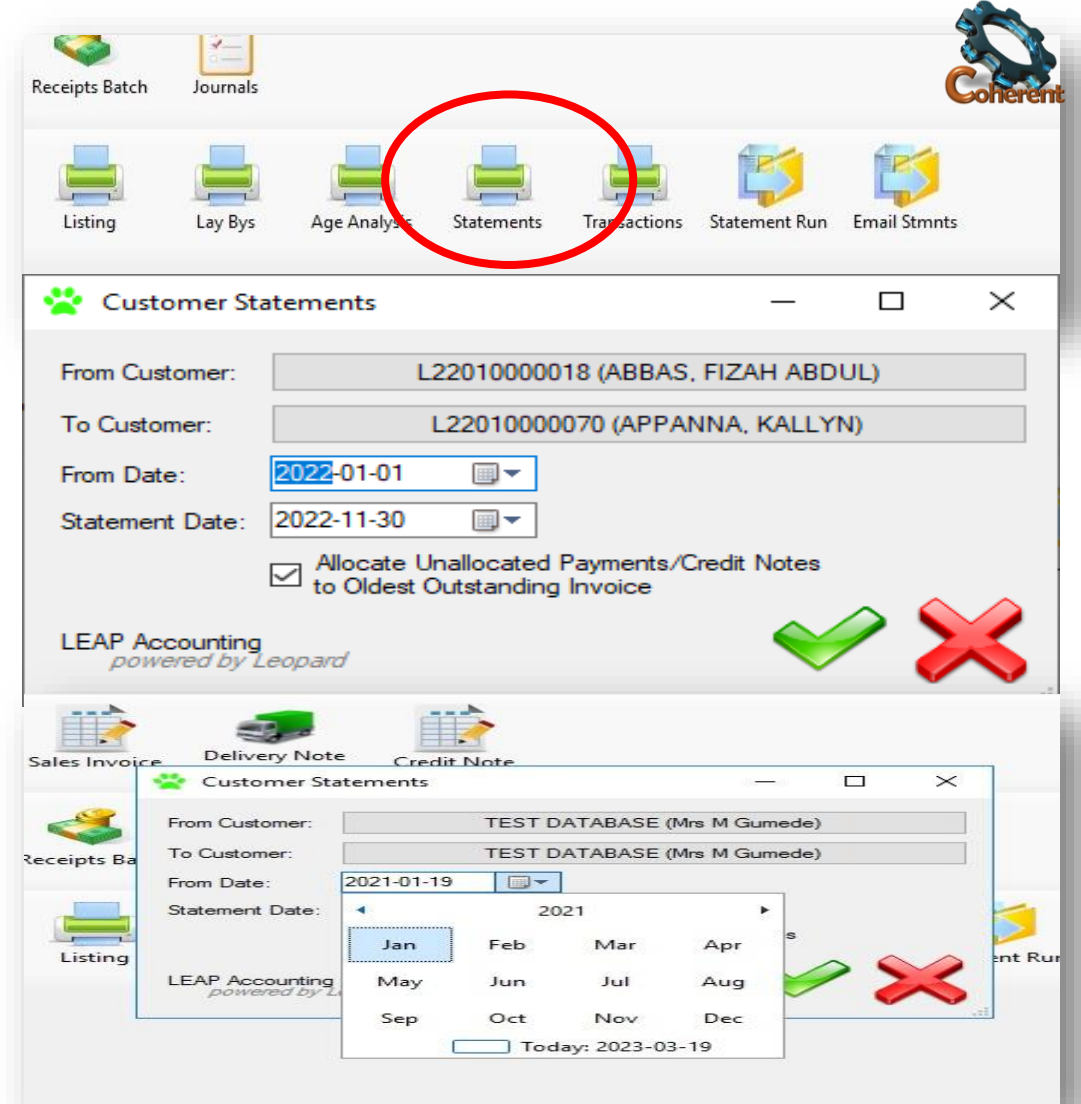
Receipts Batch Journals

Coherent

Listing Lay Bys Age Analysis Statements Transactions Statement Run Email Stmnts

Customer Statements

From Customer: L22010000018 (ABBAS, FIZAH ABDUL)

To Customer: L22010000070 (APPANNA, KALLYN)

From Date: 2022-01-01

Statement Date: 2022-11-30

Allocate Unallocated Payments/Credit Notes to Oldest Outstanding Invoice

LEAP Accounting
powered by Leopard

Sales Invoice Delivery Note Credit Note

Customer Statements

From Customer: TEST DATABASE (Mrs M Gumede)

To Customer: TEST DATABASE (Mrs M Gumede)

From Date: 2021-01-19

Statement Date:

2021

| Jan | Feb | Mar | Apr |
|---|---|---|---|
| May | Jun | Jul | Aug |
| Sep | Oct | Nov | Dec |

Today: 2023-03-19

Receipts Ba

Listing

LEAP Accounting
powered by L

s

ent Ru